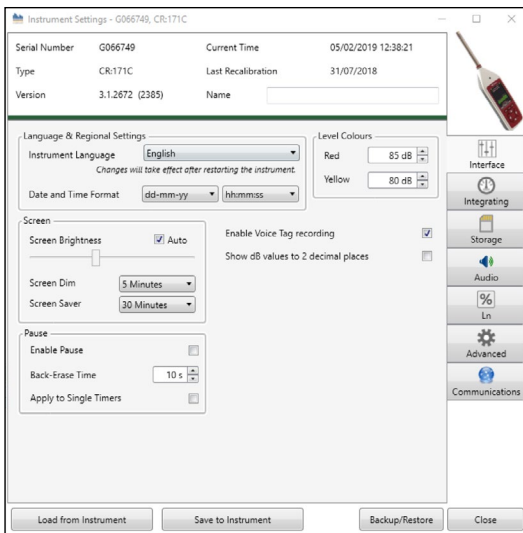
Instrument Settings - G066749, CR:171C

| Serial Number | G066749 | Current Time | 05/02/2019 12:38:21 |
|---|---|---|---|
| Type | CR:171C | Last Recalibration | 31/07/2018 |
| Version | 3.1.2672 (2385) | Name | |

Language & Regional Settings
Instrument Language English
Changes will take effect after restarting the instrument.
Date and Time Format dd-mm-yy hh:mm:ss

Level Colours
Red 85 dB
Yellow 80 dB

Screen
Screen Brightness Auto
Screen Dim 5 Minutes
Screen Saver 30 Minutes

Enable Voice Tag recording
Show dB values to 2 decimal places

Pause
Enable Pause
Back-Erase Time 10 s
Apply to Single Timers

Interface
Integrating
Storage
Audio
%
Ln
Advanced
Communications

Load from Instrument
Save to Instrument
Backup/Restore
Close